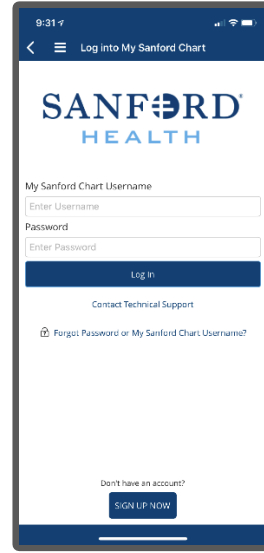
9:31

Log into My Sanford Chart

SANFORD®
HEALTH

My Sanford Chart Username

Enter Username

Password

Enter Password

Log In

Contact Technical Support

Forgot Password or My Sanford Chart Username?

Don't have an account?

SIGN UP NOW